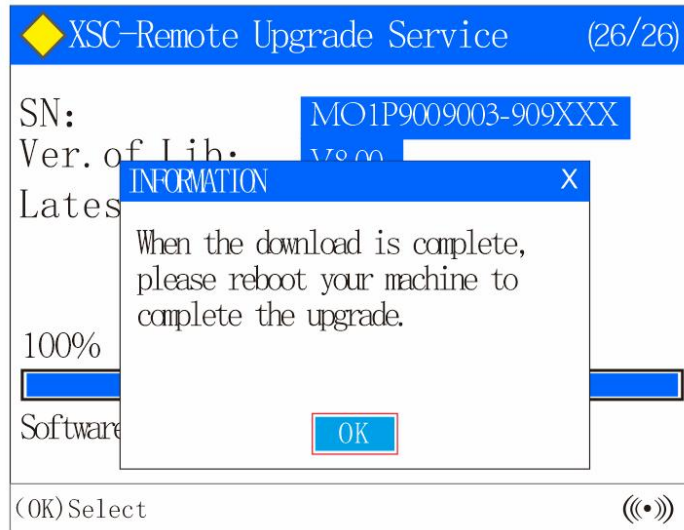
XSC-Remote Upgrade Service (26/26)

SN: MO1P9009003-909XXX
Ver. of Lib: V8.00
Lates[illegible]

100%

Software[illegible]

INFORMATION X

When the download is complete, please reboot your machine to complete the upgrade.

OK

(OK)Select